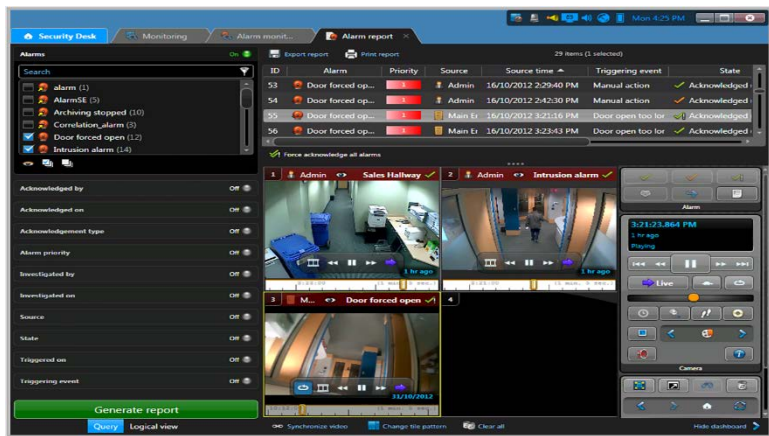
Security Desk | Monitoring | Alarm monit... | Alarm report

Mon 4:25 PM

Alarms
On

Search

alarm (1)
AlarmSE (5)
Archiving stopped (10)
Correlation_alarm (3)
Door forced open (12)
Intrusion alarm (14)

Acknowledged by Off
Acknowledged on Off
Acknowledgement type Off
Alarm priority Off
Investigated by Off
Investigated on Off
Source Off
State Off
Triggered on Off
Triggering event Off

Generate report

Query | Logical view

Export report | Print report | 29 items (1 selected)

| ID | Alarm | Priority | Source | Source time | Triggering event | State |
|---|---|---|---|---|---|---|
| 53 | Door forced op... | 1 | Admin | 16/10/2012 2:29:40 PM | Manual action | Acknowledged |
| 54 | Door forced op... | 1 | Admin | 16/10/2012 2:42:30 PM | Manual action | Acknowledged |
| 55 | Door forced op... | 1 | Main E | 16/10/2012 3:21:16 PM | Door open too lo | Acknowledged |
| 56 | Door forced op... | 1 | Main E | 16/10/2012 3:23:43 PM | Door open too lo | Acknowledged |

Force acknowledge all alarms

1 Admin Sales Hallway
1 hr ago

2 Admin Intrusion alarm
1 hr ago

3 M... Door forced open
31/10/2012

4

Alarm

3:21:23.864 PM
1 hr ago
Playing

Live

Camera

Synchronize video | Change tile pattern | Clear all | Hide dashboard